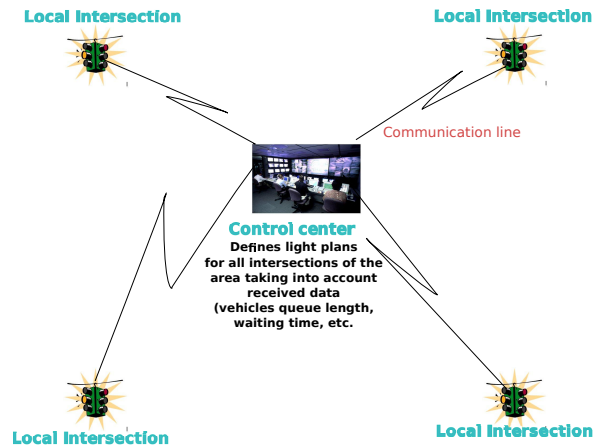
Local Intersection

Local Intersection

Communication line

Control center
Defines light plans for all intersections of the area taking into account received data (vehicles queue length, waiting time, etc.

Local Intersection

Local Intersection